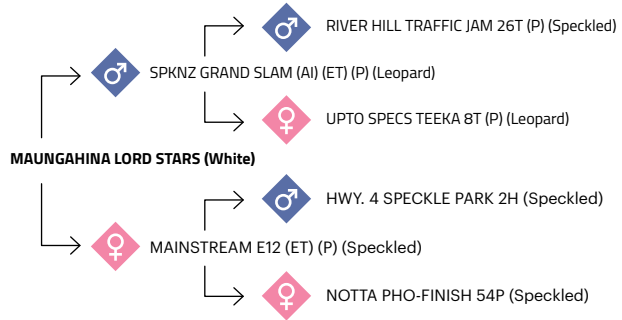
RIVER HILL TRAFFIC JAM 26T (P) (Speckled)

SPKNZ GRAND SLAM (AI) (ET) (P) (Leopard)

UPTO SPECS TEEKA 8T (P) (Leopard)

MAUNGAHINA LORD STARS (White)

HWY. 4 SPECKLE PARK 2H (Speckled)

MAINSTREAM E12 (ET) (P) (Speckled)

NOTTA PHO-FINISH 54P (Speckled)